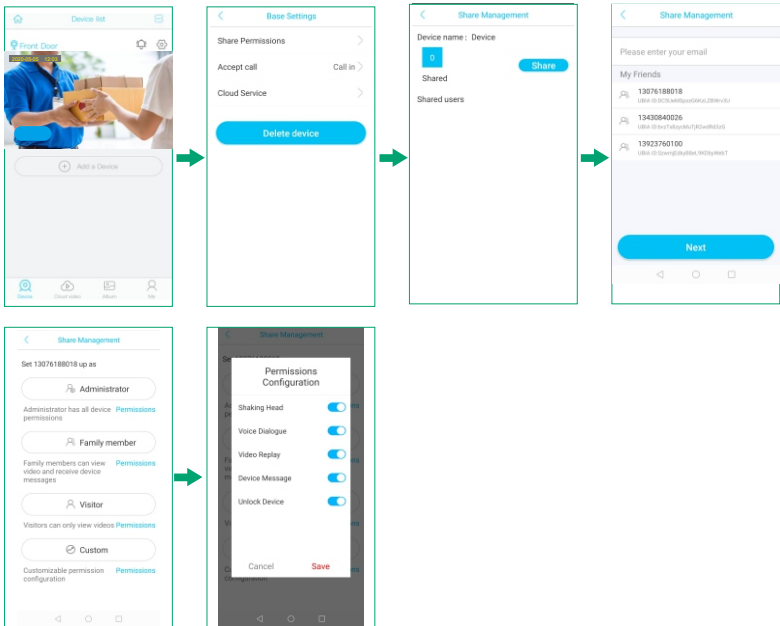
Device list

Front Door

2020-05-08 12:03

Add a Device

Device Cloud video Album Me

Base Settings

Share Permissions

Accept call Call in

Cloud Service

Delete device

Share Management

Device name: Device

0

Shared

Share

Shared users

Share Management

Please enter your email

My Friends

13076188018
UBIA ID:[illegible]

13430840026
UBIA ID:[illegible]

13923760100
UBIA ID:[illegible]

Next

Share Management

Set 13076188018 up as

Administrator

Administrator has all device permissions Permissions

Family member

Family members can view video and receive device messages Permissions

Visitor

Visitors can only view videos Permissions

Custom

Customizable permission configuration Permissions

Share Management

Permissions Configuration

Shaking Head

Voice Dialogue

Video Replay

Device Message

Unlock Device

Cancel Save